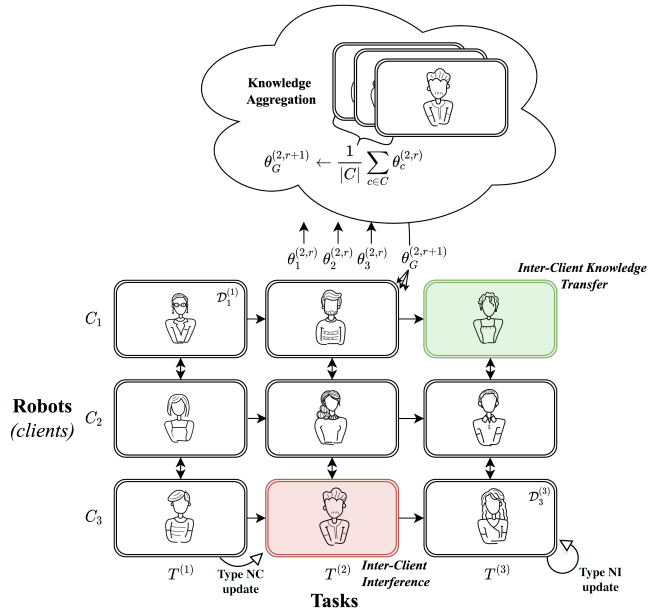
Knowledge Aggregation

$\theta_G^{(2,r+1)} \leftarrow \frac{1}{|C|}\sum_{c\in C}\theta_c^{(2,r)}$

$\theta_1^{(2,r)}$ $\theta_2^{(2,r)}$ $\theta_3^{(2,r)}$ $\theta_G^{(2,r+1)}$

Inter-Client Knowledge Transfer

$C_1$ $\mathcal{D}_1^{(1)}$

Robots (clients)

$C_2$

$C_3$ $\mathcal{D}_3^{(3)}$

$T^{(1)}$ Type NC update $T^{(2)}$ Inter-Client Interference $T^{(3)}$ Type NI update

Tasks